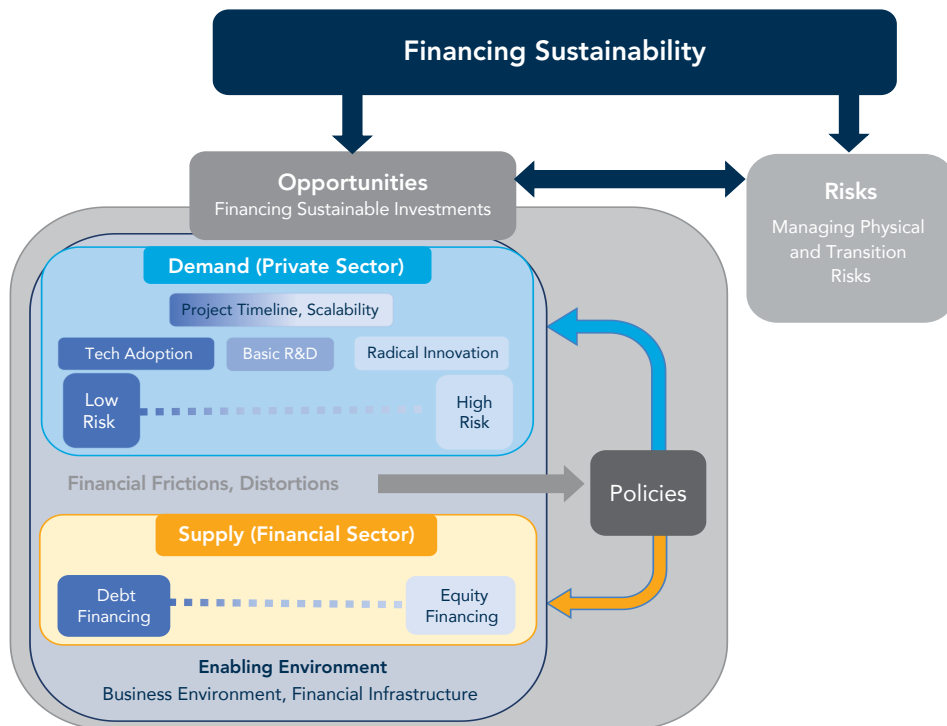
Financing Sustainability

Opportunities
Financing Sustainable Investments

Risks
Managing Physical and Transition Risks

Demand (Private Sector)

Project Timeline, Scalability

Tech Adoption

Basic R&D

Radical Innovation

Low Risk

High Risk

Financial Frictions, Distortions

Policies

Supply (Financial Sector)

Debt Financing

Equity Financing

Enabling Environment
Business Environment, Financial Infrastructure